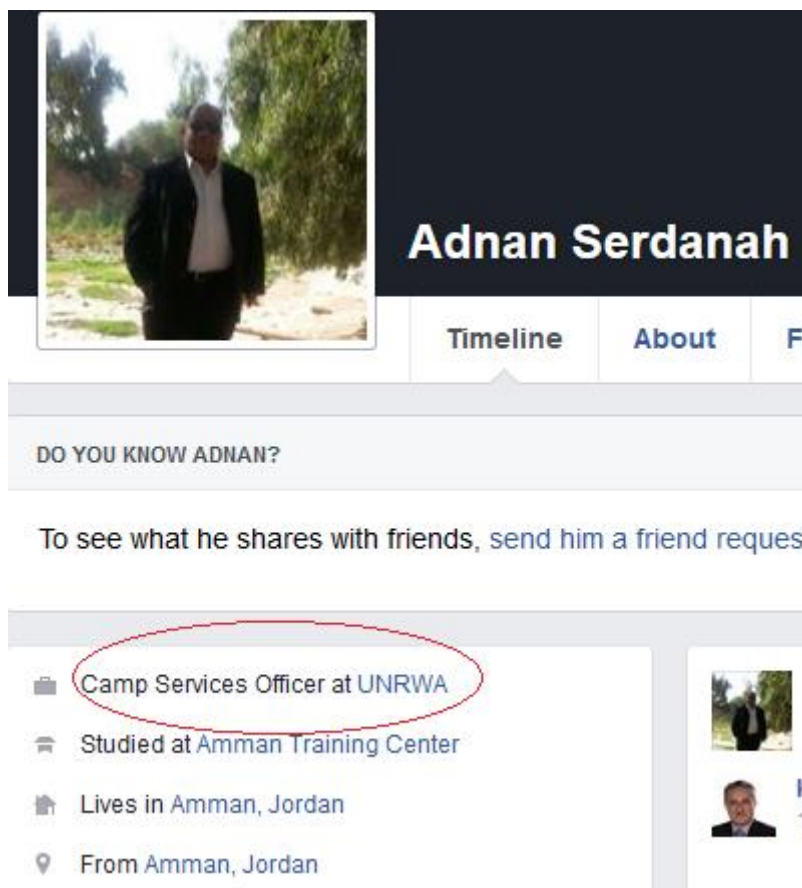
Adnan Serdanah

Timeline About F

DO YOU KNOW ADNAN?

To see what he shares with friends, send him a friend reques

Camp Services Officer at UNRWA

Studied at Amman Training Center

Lives in Amman, Jordan

From Amman, Jordan